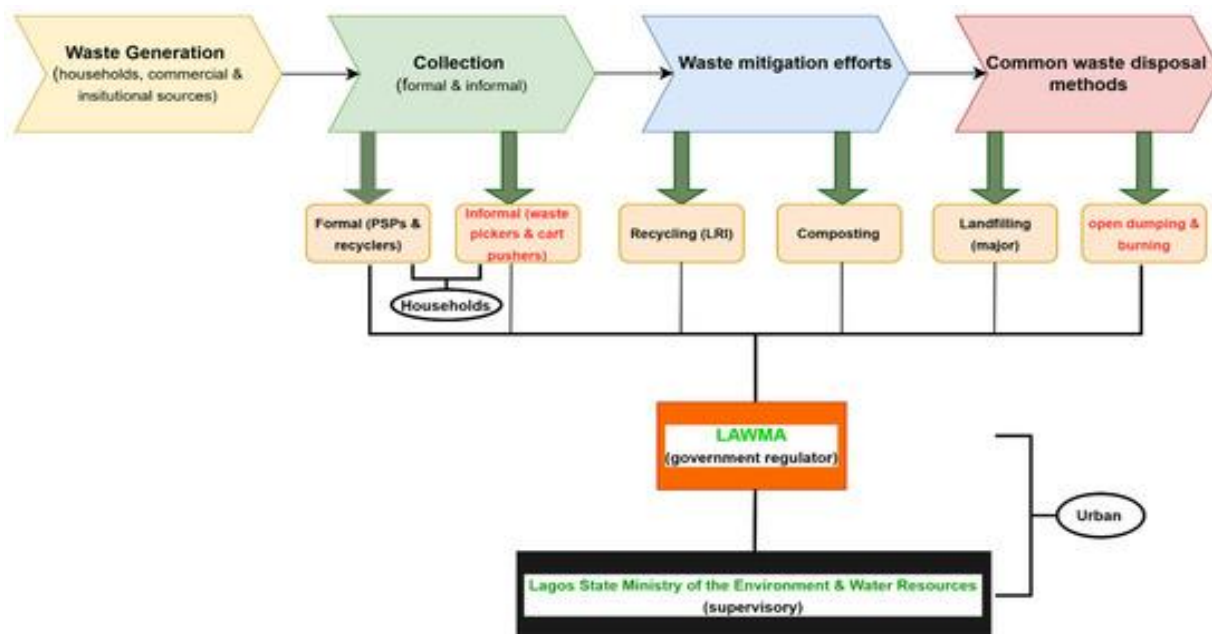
Waste Generation
(households, commercial & insitutional sources)

Collection
(formal & informal)

Waste mitigation efforts

Common waste disposal methods

Formal (PSPs & recyclers)

Informal (waste pickers & cart pushers)

Recycling (LRI)

Composting

Landfilling (major)

open dumping & burning

Households

LAWMA
(government regulator)

Urban

Lagos State Ministry of the Environment & Water Resources
(supervisory)